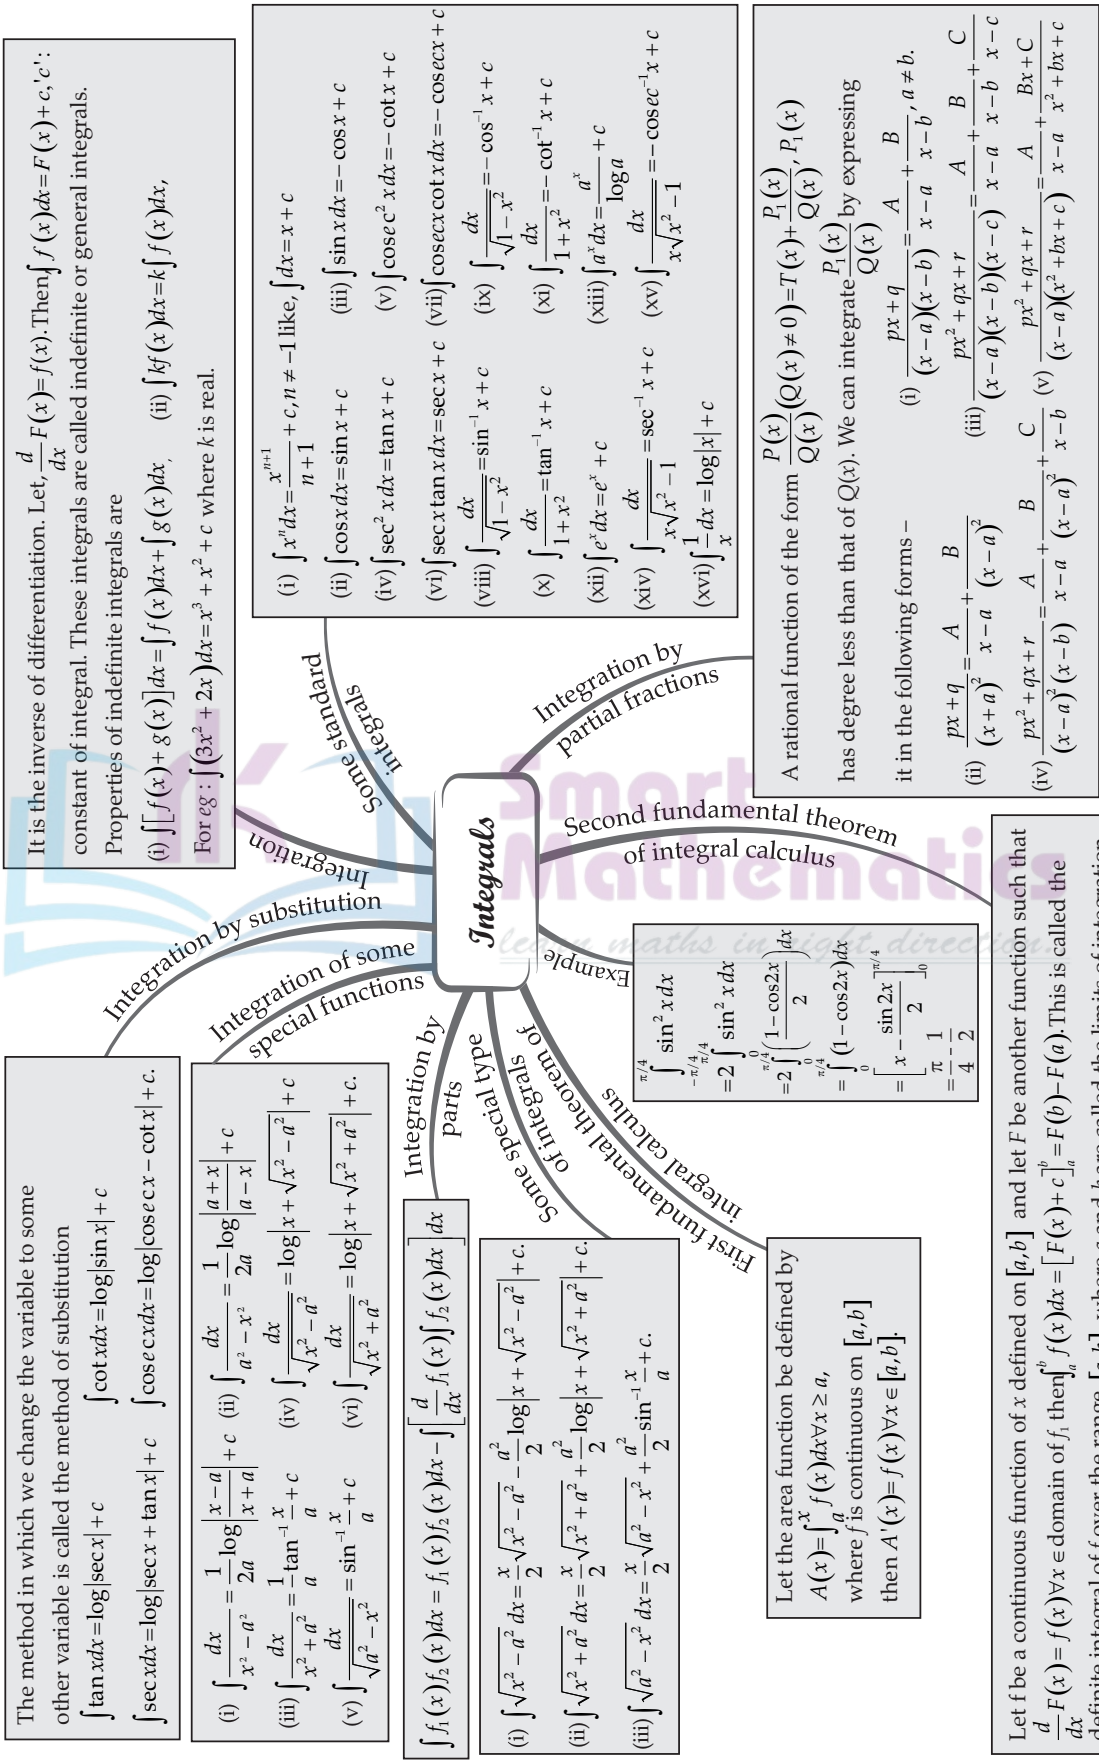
Integrals

Integration

It is the inverse of differentiation. Let, $\frac{d}{dx}F(x)=f(x)$. Then $\int f(x)dx=F(x)+c$, 'c': constant of integral. These integrals are called indefinite or general integrals.
Properties of indefinite integrals are
(i) $\int[f(x)+g(x)]dx=\int f(x)dx+\int g(x)dx$, (ii) $\int kf(x)dx=k\int f(x)dx$,
For eg : $\int(3x^2+2x)dx=x^3+x^2+c$ where $k$ is real.

Some standard integrals

(i) $\int x^n dx=\frac{x^{n+1}}{n+1}+c, n\neq -1$ like, $\int dx=x+c$
(ii) $\int \cos x\,dx=\sin x+c$ (iii) $\int \sin x\,dx=-\cos x+c$
(iv) $\int \sec^2 x\,dx=\tan x+c$ (v) $\int \operatorname{cosec}^2 x\,dx=-\cot x+c$
(vi) $\int \sec x\tan x\,dx=\sec x+c$ (vii) $\int \operatorname{cosec}x\cot x\,dx=-\operatorname{cosec}x+c$
(viii) $\int\frac{dx}{\sqrt{1-x^2}}=\sin^{-1}x+c$ (ix) $\int\frac{dx}{\sqrt{1-x^2}}=-\cos^{-1}x+c$
(x) $\int\frac{dx}{1+x^2}=\tan^{-1}x+c$ (xi) $\int\frac{dx}{1+x^2}=-\cot^{-1}x+c$
(xii) $\int e^x dx=e^x+c$ (xiii) $\int a^x dx=\frac{a^x}{\log a}+c$
(xiv) $\int\frac{dx}{x\sqrt{x^2-1}}=\sec^{-1}x+c$ (xv) $\int\frac{dx}{x\sqrt{x^2-1}}=-\operatorname{cosec}^{-1}x+c$
(xvi) $\int\frac{1}{x}dx=\log|x|+c$

Integration by partial fractions

A rational function of the form $\frac{P(x)}{Q(x)}(Q(x)\neq 0)=T(x)+\frac{P_1(x)}{Q(x)}$, $P_1(x)$ has degree less than that of $Q(x)$. We can integrate $\frac{P_1(x)}{Q(x)}$ by expressing it in the following forms –
(i) $\frac{px+q}{(x-a)(x-b)}=\frac{A}{x-a}+\frac{B}{x-b}, a\neq b.$
(ii) $\frac{px+q}{(x+a)^2}=\frac{A}{x-a}+\frac{B}{(x-a)^2}$
(iii) $\frac{px^2+qx+r}{(x-a)(x-b)(x-c)}=\frac{A}{x-a}+\frac{B}{x-b}+\frac{C}{x-c}$
(iv) $\frac{px^2+qx+r}{(x-a)^2(x-b)}=\frac{A}{x-a}+\frac{B}{(x-a)^2}+\frac{C}{x-b}$
(v) $\frac{px^2+qx+r}{(x-a)(x^2+bx+c)}=\frac{A}{x-a}+\frac{Bx+C}{x^2+bx+c}$

Second fundamental theorem of integral calculus

Let f be a continuous function of $x$ defined on $[a,b]$ and let $F$ be another function such that $\frac{d}{dx}F(x)=f(x)\forall x\in$ domain of $f$, then $\int_a^b f(x)dx=[F(x)+c]_a^b=F(b)-F(a)$. This is called the definite integral of f over the range [a, b], where a and b are called the limits of integration.

Example

$\int_{-\pi/4}^{\pi/4}\sin^2 x\,dx$
$=2\int_0^{\pi/4}\sin^2 x\,dx$
$=2\int_0^{\pi/4}\left(\frac{1-\cos 2x}{2}\right)dx$
$=\int_0^{\pi/4}(1-\cos 2x)dx$
$=\left[x-\frac{\sin 2x}{2}\right]_0^{\pi/4}$
$=\frac{\pi}{4}-\frac{1}{2}$

First fundamental theorem of integral calculus

Let the area function be defined by $A(x)=\int_a^x f(x)dx\forall x\geq a$, where $f$ is continuous on $[a,b]$ then $A'(x)=f(x)\forall x\in[a,b]$.

Some special type of integrals

(i) $\int\sqrt{x^2-a^2}\,dx=\frac{x}{2}\sqrt{x^2-a^2}-\frac{a^2}{2}\log\left|x+\sqrt{x^2-a^2}\right|+c.$
(ii) $\int\sqrt{x^2+a^2}\,dx=\frac{x}{2}\sqrt{x^2+a^2}+\frac{a^2}{2}\log\left|x+\sqrt{x^2+a^2}\right|+c.$
(iii) $\int\sqrt{a^2-x^2}\,dx=\frac{x}{2}\sqrt{a^2-x^2}+\frac{a^2}{2}\sin^{-1}\frac{x}{a}+c.$

Integration by parts

$\int f_1(x)f_2(x)dx=f_1(x)\int f_2(x)dx-\int\left[\frac{d}{dx}f_1(x)\int f_2(x)dx\right]dx$

Integration of some special functions

(i) $\int\frac{dx}{x^2-a^2}=\frac{1}{2a}\log\left|\frac{x-a}{x+a}\right|+c$ (ii) $\int\frac{dx}{a^2-x^2}=\frac{1}{2a}\log\left|\frac{a+x}{a-x}\right|+c$
(iii) $\int\frac{dx}{x^2+a^2}=\frac{1}{a}\tan^{-1}\frac{x}{a}+c$ (iv) $\int\frac{dx}{\sqrt{x^2-a^2}}=\log\left|x+\sqrt{x^2-a^2}\right|+c$
(v) $\int\frac{dx}{\sqrt{a^2-x^2}}=\sin^{-1}\frac{x}{a}+c$ (vi) $\int\frac{dx}{\sqrt{x^2+a^2}}=\log\left|x+\sqrt{x^2+a^2}\right|+c.$

Integration by substitution

The method in which we change the variable to some other variable is called the method of substitution
$\int\tan x\,dx=\log|\sec x|+c$ $\int\cot x\,dx=\log|\sin x|+c$
$\int\sec x\,dx=\log|\sec x+\tan x|+c$ $\int\operatorname{cosec}x\,dx=\log|\operatorname{cosec}x-\cot x|+c.$

Smart Mathematics
learn maths in right direction